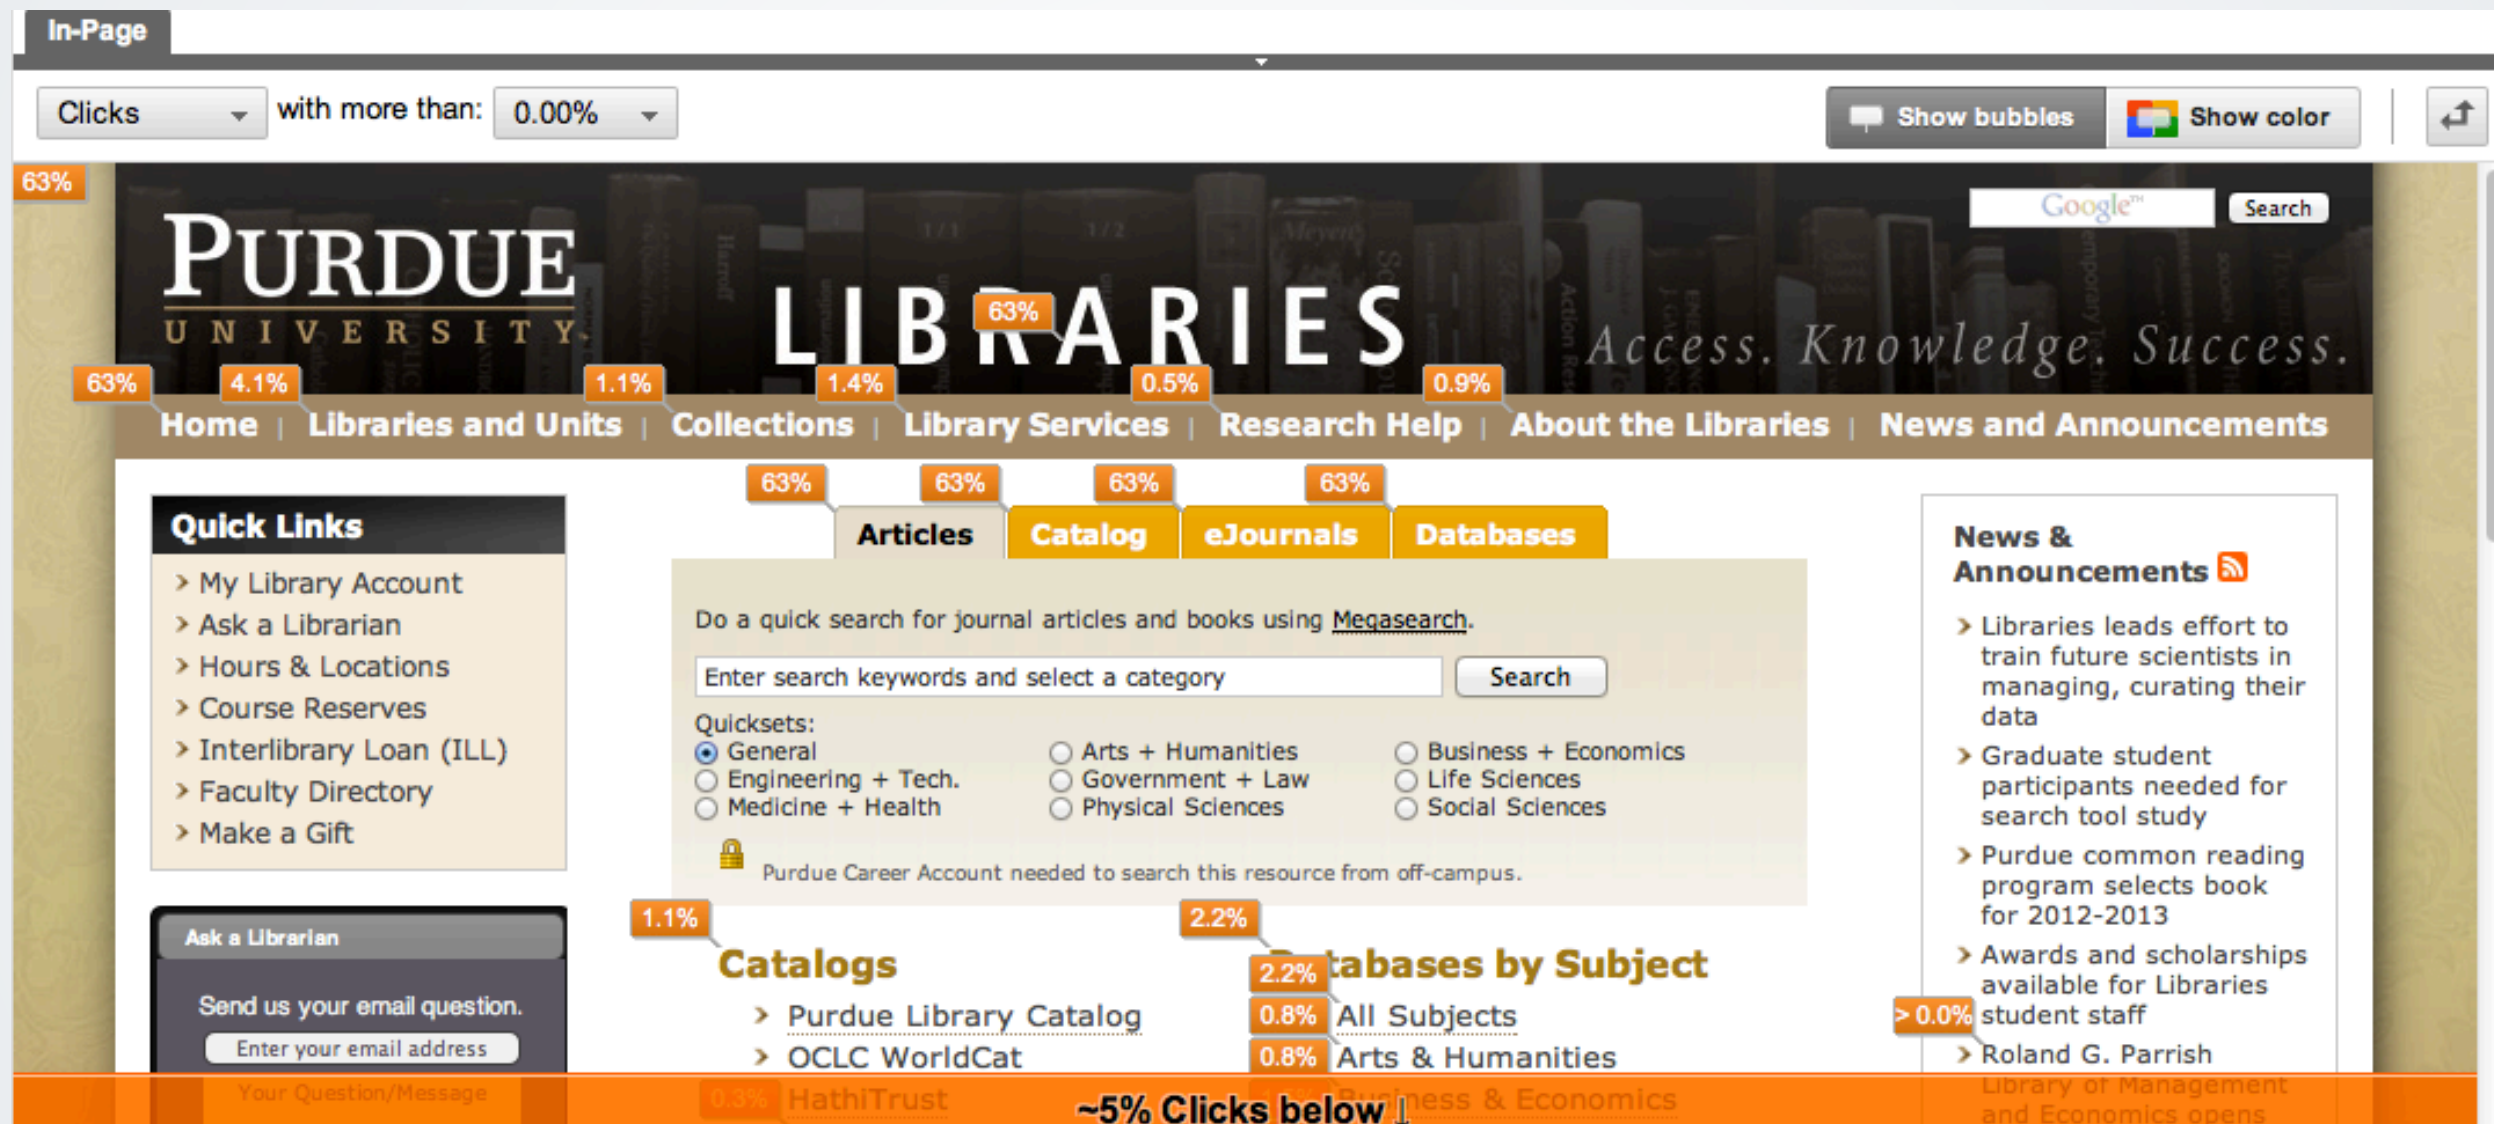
In-Page

Clicks with more than: 0.00%

Show bubbles Show color

63%

PURDUE UNIVERSITY

LIBRARIES 63%

Access. Knowledge. Success.

Google Search

63% 4.1% 1.1% 1.4% 0.5% 0.9%

Home | Libraries and Units | Collections | Library Services | Research Help | About the Libraries | News and Announcements

Quick Links
› My Library Account
› Ask a Librarian
› Hours & Locations
› Course Reserves
› Interlibrary Loan (ILL)
› Faculty Directory
› Make a Gift

Ask a Librarian
Send us your email question.
Enter your email address
Your Question/Message

63% 63% 63% 63%

Articles Catalog eJournals Databases

Do a quick search for journal articles and books using Megasearch.

Enter search keywords and select a category Search

Quicksets:
General
Engineering + Tech.
Medicine + Health
Arts + Humanities
Government + Law
Physical Sciences
Business + Economics
Life Sciences
Social Sciences

Purdue Career Account needed to search this resource from off-campus.

1.1%
Catalogs
› Purdue Library Catalog
› OCLC WorldCat
0.3% HathiTrust

2.2%
2.2% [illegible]tabases by Subject
0.8% All Subjects
0.8% Arts & Humanities
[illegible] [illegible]ness & Economics

News & Announcements
› Libraries leads effort to train future scientists in managing, curating their data
› Graduate student participants needed for search tool study
› Purdue common reading program selects book for 2012-2013
› Awards and scholarships available for Libraries student staff
> 0.0%
› Roland G. Parrish Library of Management and Economics opens

~5% Clicks below